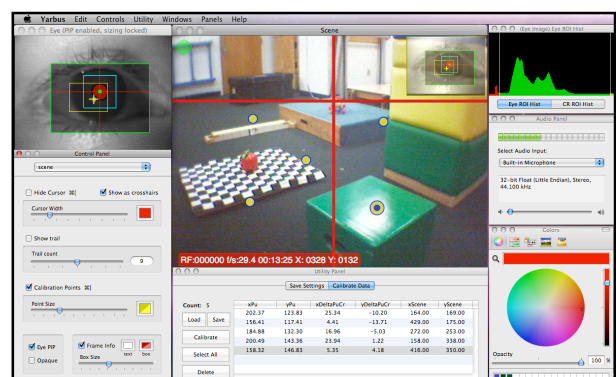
Yarbus Edit Controls Utility Windows Panels Help

Eye (PIP enabled, sizing locked)

Scene

(Eye Image) Eye ROI Hist

Eye ROI Hist
CR ROI Hist

Audio Panel

Select Audio Input:
Built-in Microphone
32-bit Float (Little Endian), Stereo, 44.100 kHz

Control Panel
scene
Hide Cursor
Show as crosshairs
Cursor Width
Show trail
Trail count
9
Calibration Points
Point Size
Eye PIP
Frame Info
Opaque
text
box
Box Size

RF:000000 f/s:29.4 00:13:25 X: 0328 Y: 0132

Utility Panel
Save Settings
Calibrate Data

Count: 5
Load
Save
Calibrate
Select All
Delete

| xPu | yPu | xDeltaPuCr | yDeltaPuCr | xScene | yScene |
|---|---|---|---|---|---|
| 202.37 | 123.83 | 25.34 | -10.20 | 164.00 | 169.00 |
| 156.41 | 117.41 | 4.41 | -13.71 | 429.00 | 175.00 |
| 184.88 | 132.30 | 16.96 | -5.03 | 272.00 | 253.00 |
| 200.49 | 143.36 | 23.94 | 1.22 | 158.00 | 338.00 |
| 158.32 | 146.83 | 5.35 | 4.18 | 418.00 | 350.00 |

Colors
Opacity
100 %